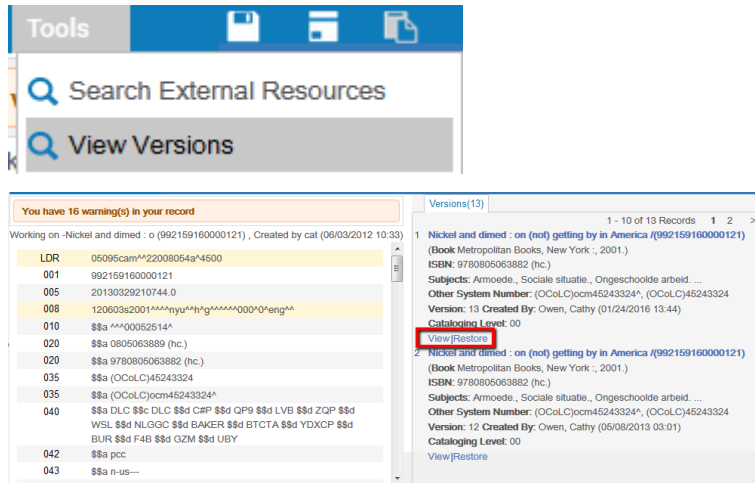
Tools

Search External Resources

View Versions

You have 16 warning(s) in your record

Working on -Nickel and dimed : o (992159160000121) , Created by cat (06/03/2012 10:33)

| | |
|---|---|
| LDR | 05095cam^^22008054a^4500 |
| 001 | 992159160000121 |
| 005 | 20130329210744.0 |
| 008 | 120603s2001^^^^nyu^^h^g^^^^^000^0^eng^^ |
| 010 | $$a ^^^00052614^ |
| 020 | $$a 0805063889 (hc.) |
| 020 | $$a 9780805063882 (hc.) |
| 035 | $$a (OCoLC)45243324 |
| 035 | $$a (OCoLC)ocm45243324^ |
| 040 | $$a DLC $$c DLC $$d C#P $$d QP9 $$d LVB $$d ZQP $$d WSL $$d NLGGC $$d BAKER $$d BTCTA $$d YDXCP $$d BUR $$d F4B $$d GZM $$d UBY |
| 042 | $$a pcc |
| 043 | $$a n-us--- |

Versions(13)

1 - 10 of 13 Records 1 2 >

1 Nickel and dimed : on (not) getting by in America /(992159160000121)
(Book Metropolitan Books, New York :, 2001.)
ISBN: 9780805063882 (hc.)
Subjects: Armoede., Sociale situatie., Ongeschoolde arbeid. ...
Other System Number: (OCoLC)ocm45243324^, (OCoLC)45243324
Version: 13 Created By: Owen, Cathy (01/24/2016 13:44)
Cataloging Level: 00
View|Restore

2 Nickel and dimed : on (not) getting by in America /(992159160000121)
(Book Metropolitan Books, New York :, 2001.)
ISBN: 9780805063882 (hc.)
Subjects: Armoede., Sociale situatie., Ongeschoolde arbeid. ...
Other System Number: (OCoLC)ocm45243324^, (OCoLC)45243324
Version: 12 Created By: Owen, Cathy (05/08/2013 03:01)
Cataloging Level: 00
View|Restore